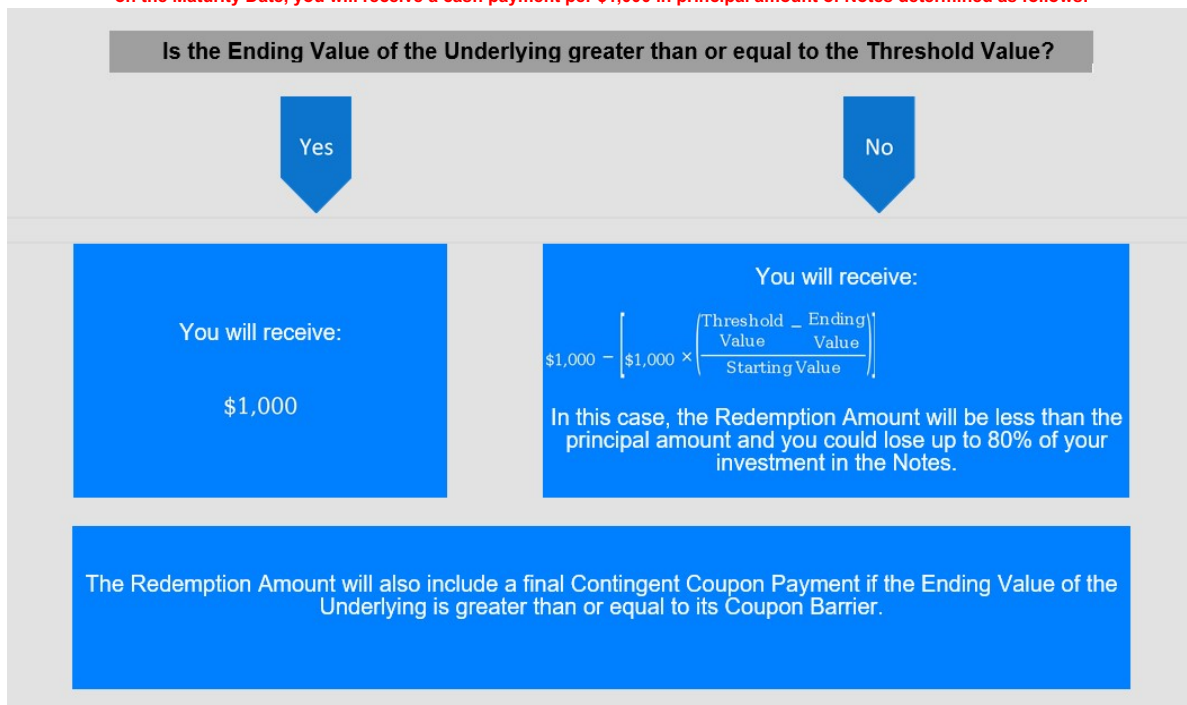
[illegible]

Is the Ending Value of the Underlying greater than or equal to the Threshold Value?

Yes

No

You will receive:

$1,000

You will receive:

$\$1,000 - \left[\$1,000 \times \left(\frac{\text{Threshold Value} - \text{Ending Value}}{\text{Starting Value}}\right)\right]$

In this case, the Redemption Amount will be less than the principal amount and you could lose up to 80% of your investment in the Notes.

The Redemption Amount will also include a final Contingent Coupon Payment if the Ending Value of the Underlying is greater than or equal to its Coupon Barrier.